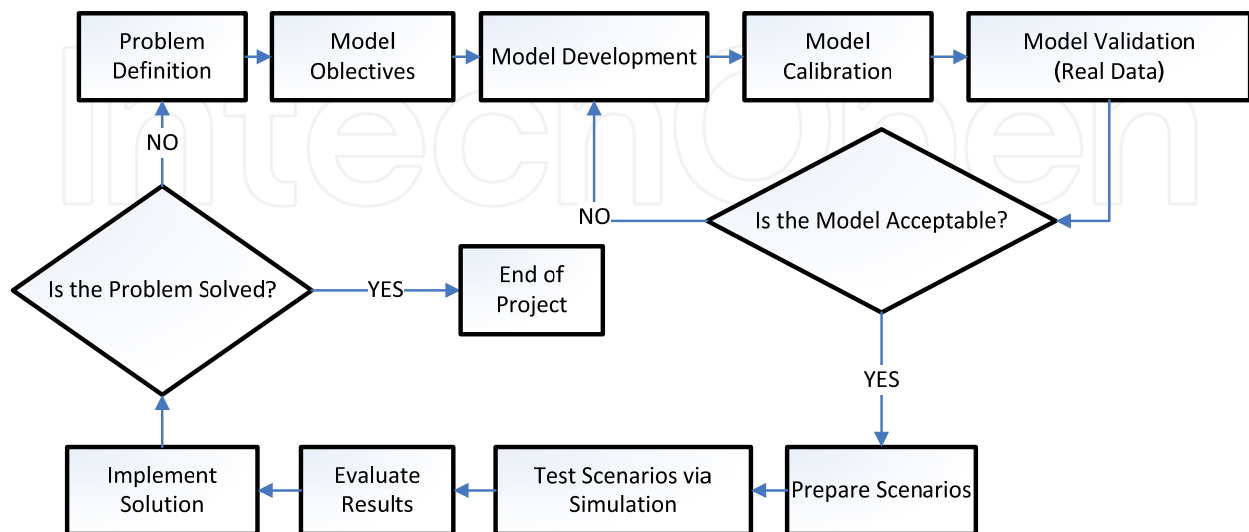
Problem Definition

Model Oblectives

Model Development

Model Calibration

Model Validation (Real Data)

Is the Model Acceptable?

NO

YES

Prepare Scenarios

Test Scenarios via Simulation

Evaluate Results

Implement Solution

Is the Problem Solved?

NO

YES

End of Project

IntechOpen